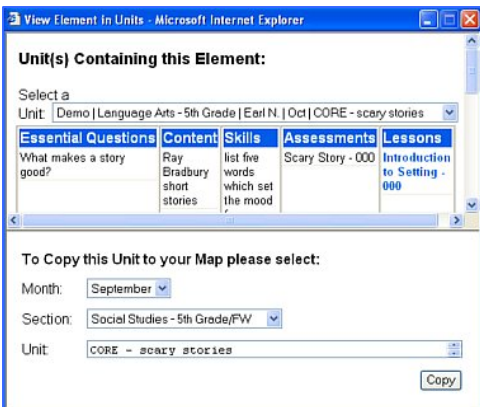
View Element in Units - Microsoft Internet Explorer

Unit(s) Containing this Element:

Select a Unit: Demo | Language Arts - 5th Grade | Earl N. | Oct | CORE - scary stories

| Essential Questions | Content | Skills | Assessments | Lessons |
|---|---|---|---|---|
| What makes a story good? | Ray Bradbury short stories | list five words which set the mood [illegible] | Scary Story - 000 | Introduction to Setting - 000 |

To Copy this Unit to your Map please select:

Month: September

Section: Social Studies - 5th Grade/FW

Unit: CORE - scary stories

Copy